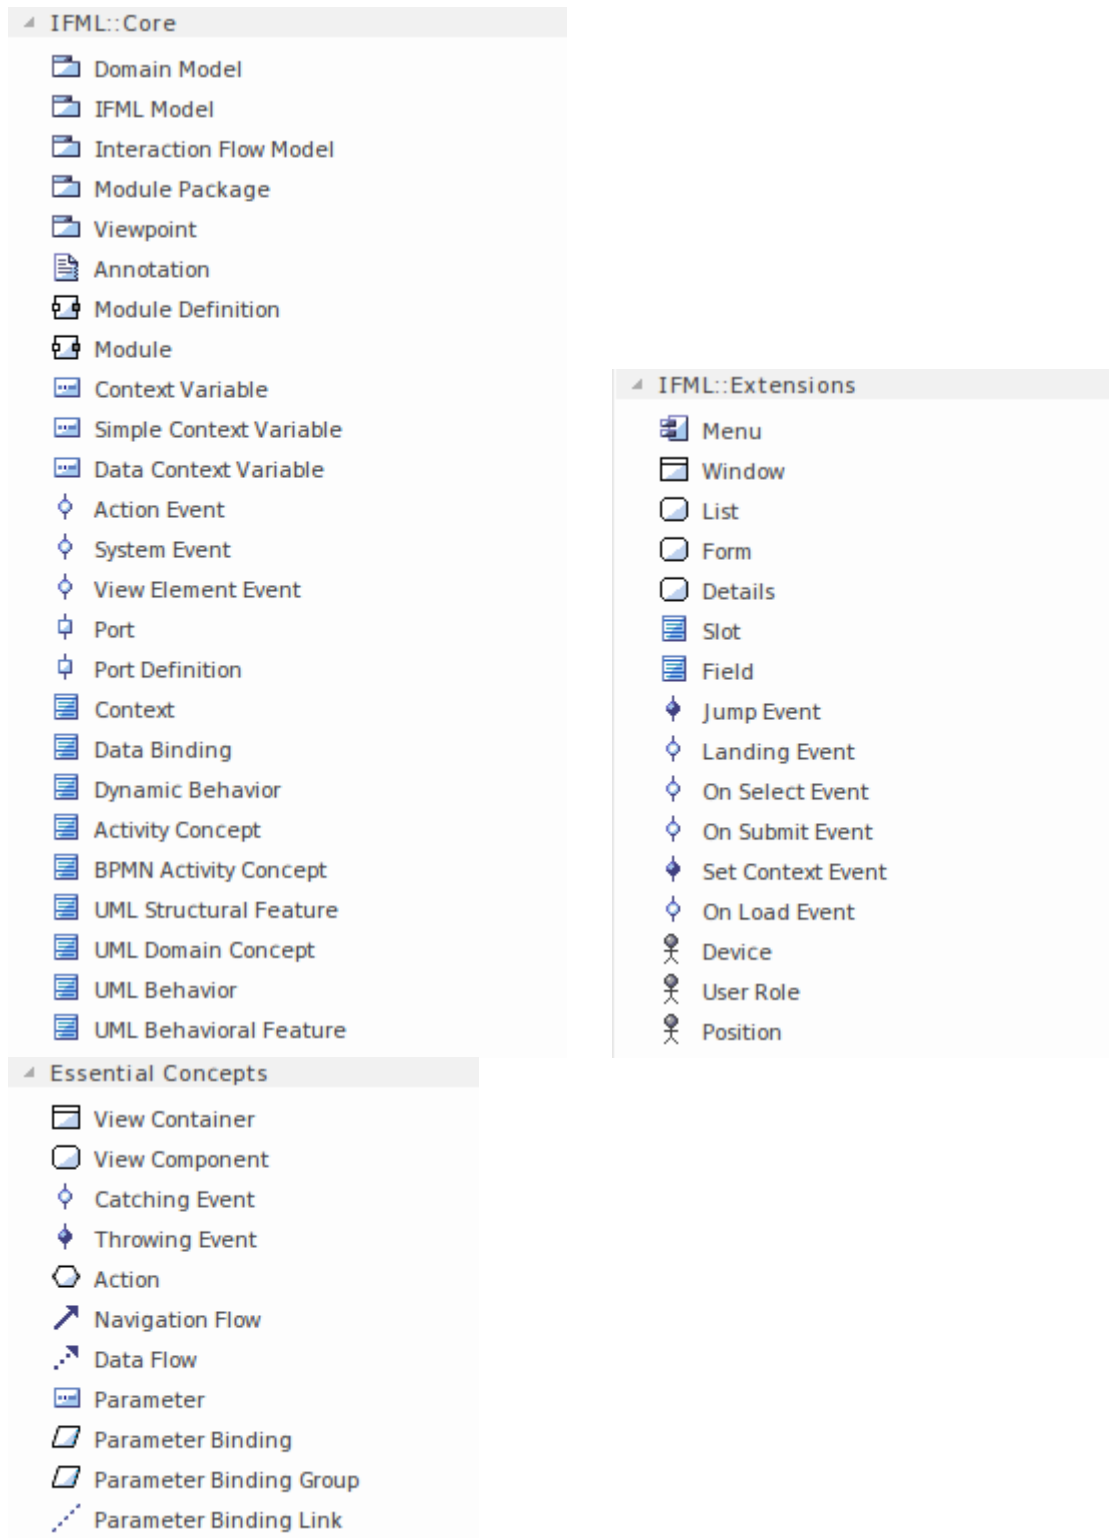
IFML::Core

Domain Model
IFML Model
Interaction Flow Model
Module Package
Viewpoint
Annotation
Module Definition
Module
Context Variable
Simple Context Variable
Data Context Variable
Action Event
System Event
View Element Event
Port
Port Definition
Context
Data Binding
Dynamic Behavior
Activity Concept
BPMN Activity Concept
UML Structural Feature
UML Domain Concept
UML Behavior
UML Behavioral Feature

Essential Concepts

View Container
View Component
Catching Event
Throwing Event
Action
Navigation Flow
Data Flow
Parameter
Parameter Binding
Parameter Binding Group
Parameter Binding Link

IFML::Extensions

Menu
Window
List
Form
Details
Slot
Field
Jump Event
Landing Event
On Select Event
On Submit Event
Set Context Event
On Load Event
Device
User Role
Position